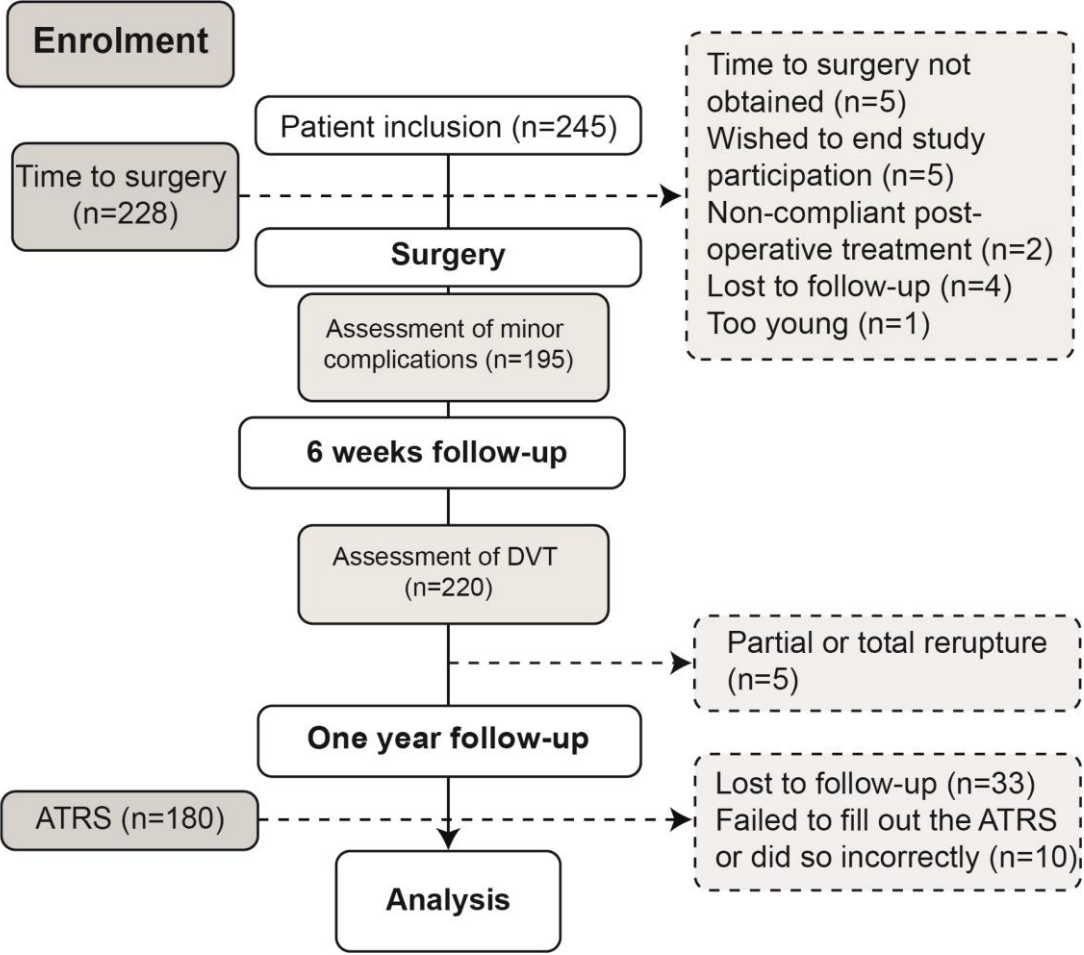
Enrolment

Patient inclusion (n=245)

Time to surgery (n=228)

Time to surgery not obtained (n=5)
Wished to end study participation (n=5)
Non-compliant post-operative treatment (n=2)
Lost to follow-up (n=4)
Too young (n=1)

Surgery

Assessment of minor complications (n=195)

6 weeks follow-up

Assessment of DVT (n=220)

Partial or total rerupture (n=5)

One year follow-up

ATRS (n=180)

Lost to follow-up (n=33)
Failed to fill out the ATRS or did so incorrectly (n=10)

Analysis